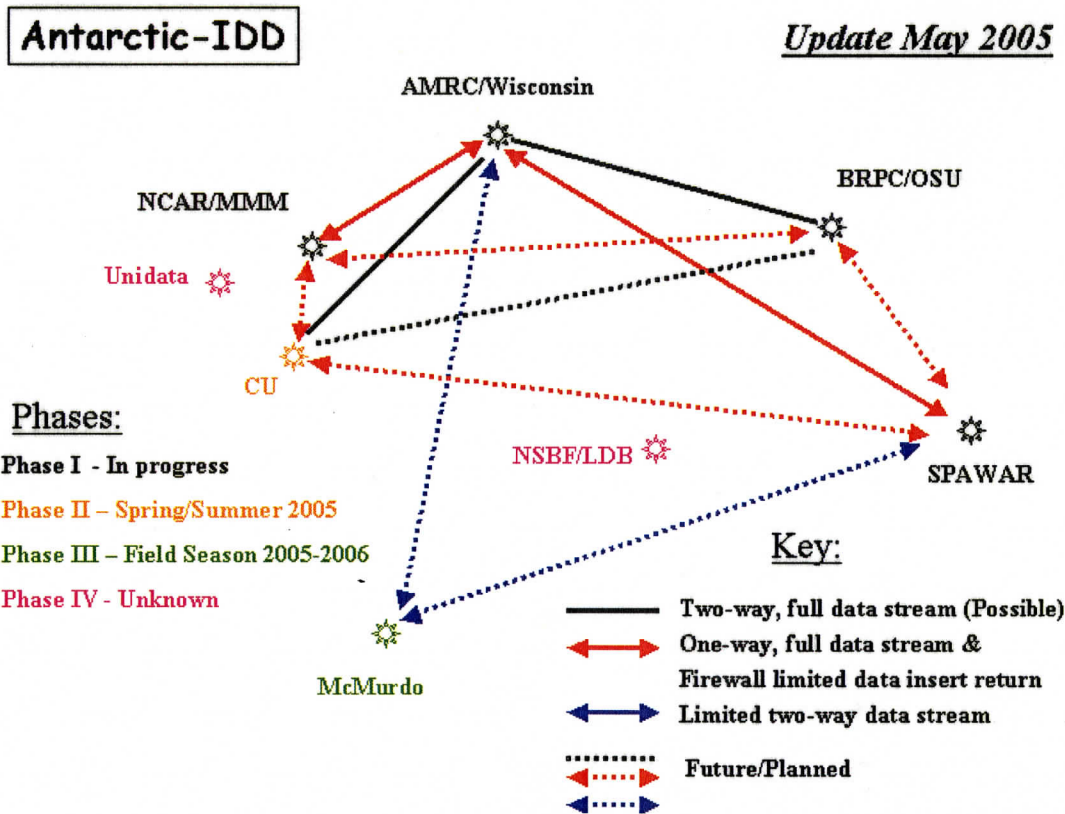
Antarctic-IDD

Update May 2005

AMRC/Wisconsin

BRPC/OSU

NCAR/MMM

Unidata

CU

Phases:

Phase I - In progress

Phase II – Spring/Summer 2005

Phase III – Field Season 2005-2006

Phase IV - Unknown

NSBF/LDB

SPAWAR

McMurdo

Key:

Two-way, full data stream (Possible)

One-way, full data stream & Firewall limited data insert return

Limited two-way data stream

Future/Planned